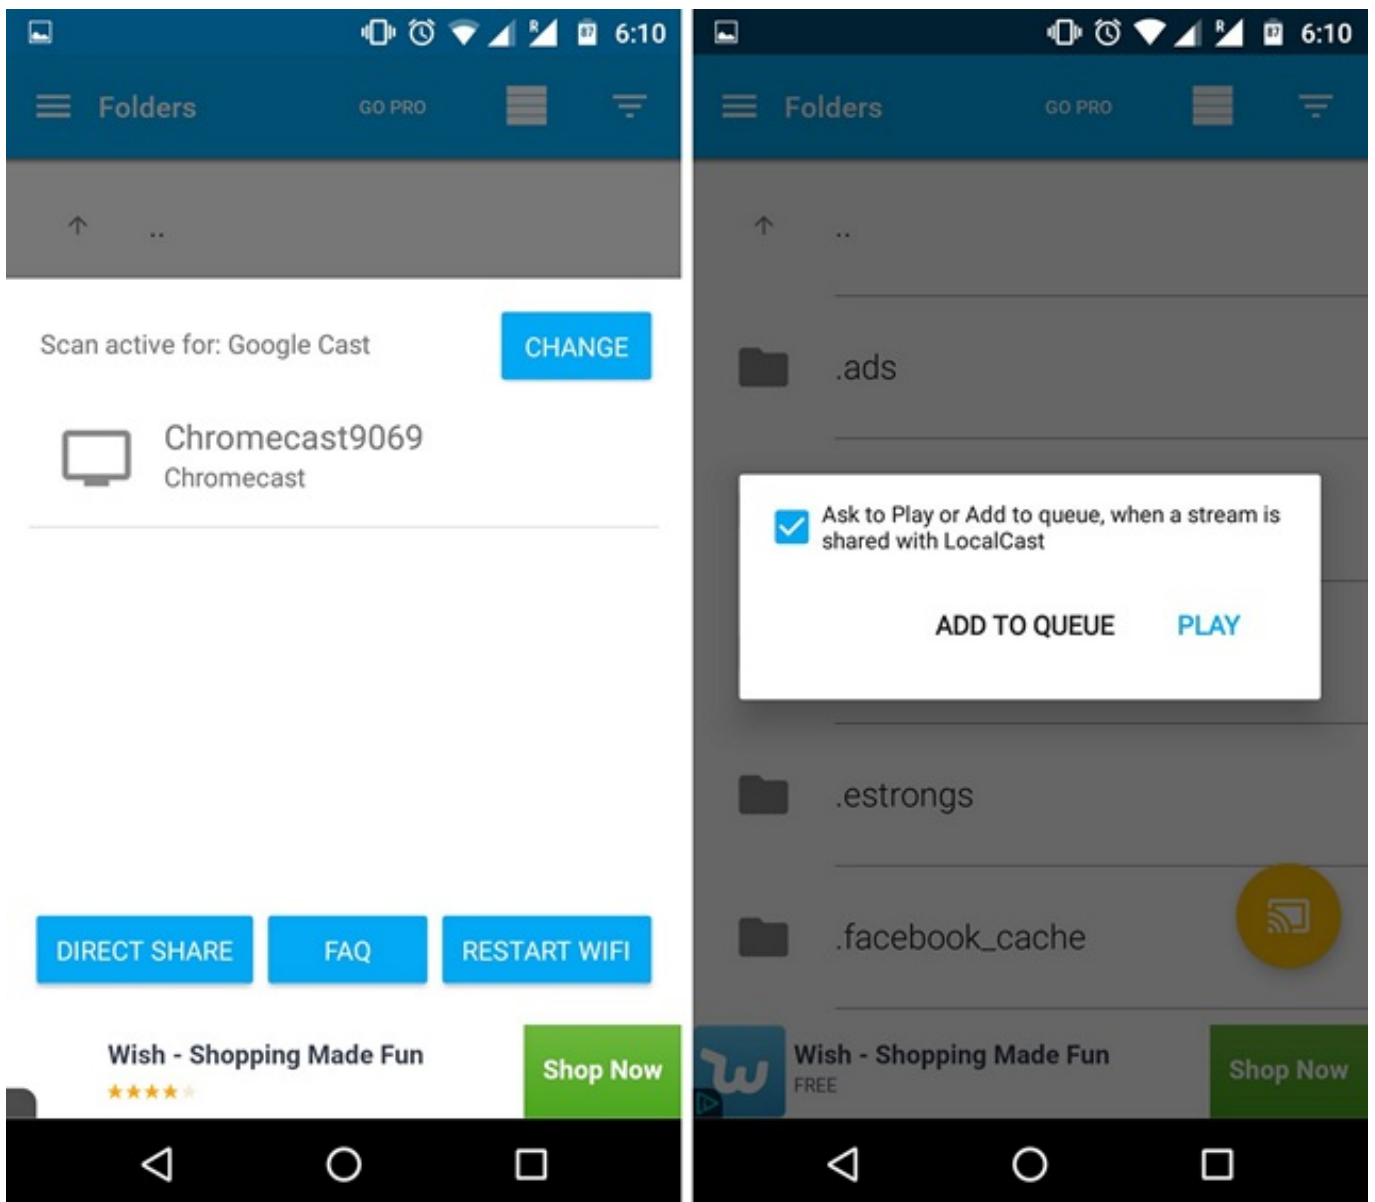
6:10

Folders GO PRO

..

Scan active for: Google Cast

CHANGE

Chromecast9069
Chromecast

DIRECT SHARE FAQ RESTART WIFI

Wish - Shopping Made Fun
★★★★

Shop Now

6:10

Folders GO PRO

..

.ads

Ask to Play or Add to queue, when a stream is shared with LocalCast

ADD TO QUEUE PLAY

.estrongs

.facebook_cache

Wish - Shopping Made Fun
FREE

Shop Now